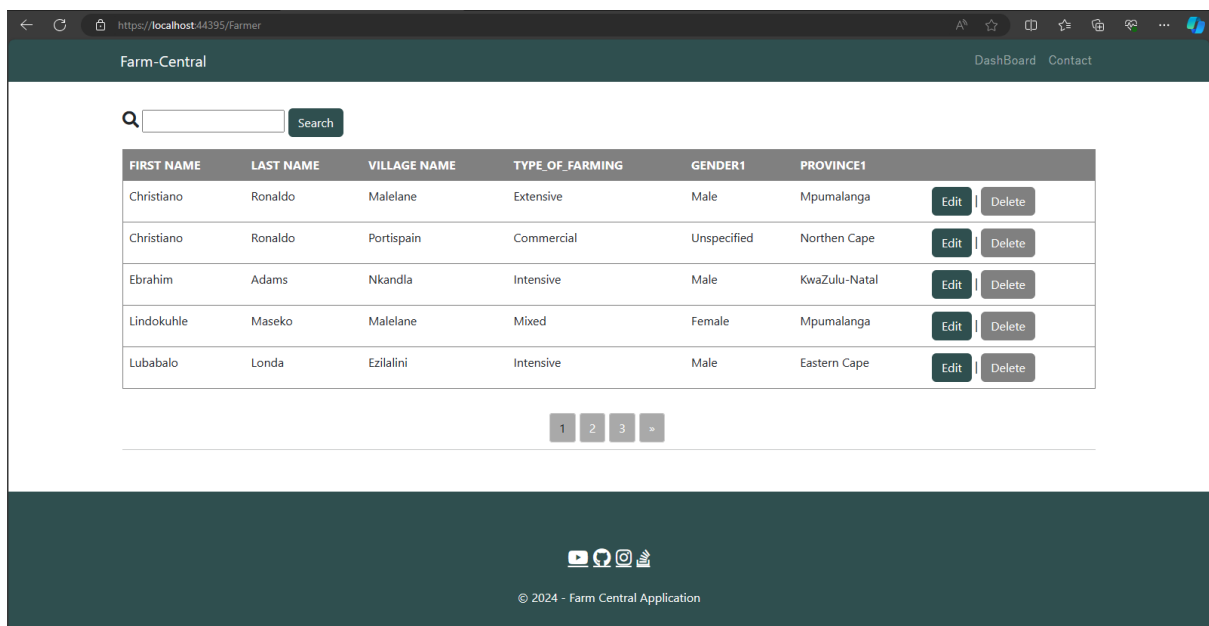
https://localhost:44395/Farmer

Farm-Central

DashBoard Contact

Search

| FIRST NAME | LAST NAME | VILLAGE NAME | TYPE_OF_FARMING | GENDER1 | PROVINCE1 | |
|---|---|---|---|---|---|---|
| Christiano | Ronaldo | Malelane | Extensive | Male | Mpumalanga | Edit \| Delete |
| Christiano | Ronaldo | Portispain | Commercial | Unspecified | Northen Cape | Edit \| Delete |
| Ebrahim | Adams | Nkandla | Intensive | Male | KwaZulu-Natal | Edit \| Delete |
| Lindokuhle | Maseko | Malelane | Mixed | Female | Mpumalanga | Edit \| Delete |
| Lubabalo | Londa | Ezilalini | Intensive | Male | Eastern Cape | Edit \| Delete |

1 2 3 »

© 2024 - Farm Central Application